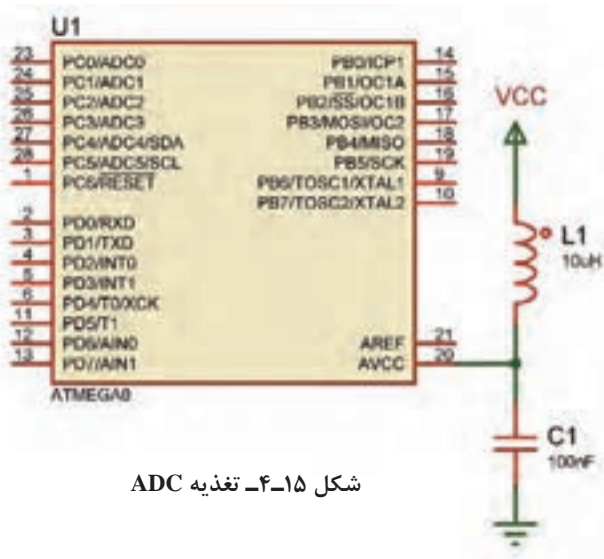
U1

23 PC0/ADC0
24 PC1/ADC1
25 PC2/ADC2
26 PC3/ADC3
27 PC4/ADC4/SDA
28 PC5/ADC5/SCL
1 PC6/$\overline{RESET}$

2 PD0/RXD
3 PD1/TXD
4 PD2/INT0
5 PD3/INT1
6 PD4/T0/XCK
11 PD5/T1
12 PD6/AIN0
13 PD7/AIN1

PB0/ICP1 14
PB1/OC1A 15
PB2/$\overline{SS}$/OC1B 16
PB3/MOSI/OC2 17
PB4/MISO 18
PB5/SCK 19
PB6/TOSC1/XTAL1 9
PB7/TOSC2/XTAL2 10

AREF 21
AVCC 20

ATMEGA8

VCC

L1
10uH

C1
100nF

شکل ۱۵ـ۴ـ تغذیه ADC